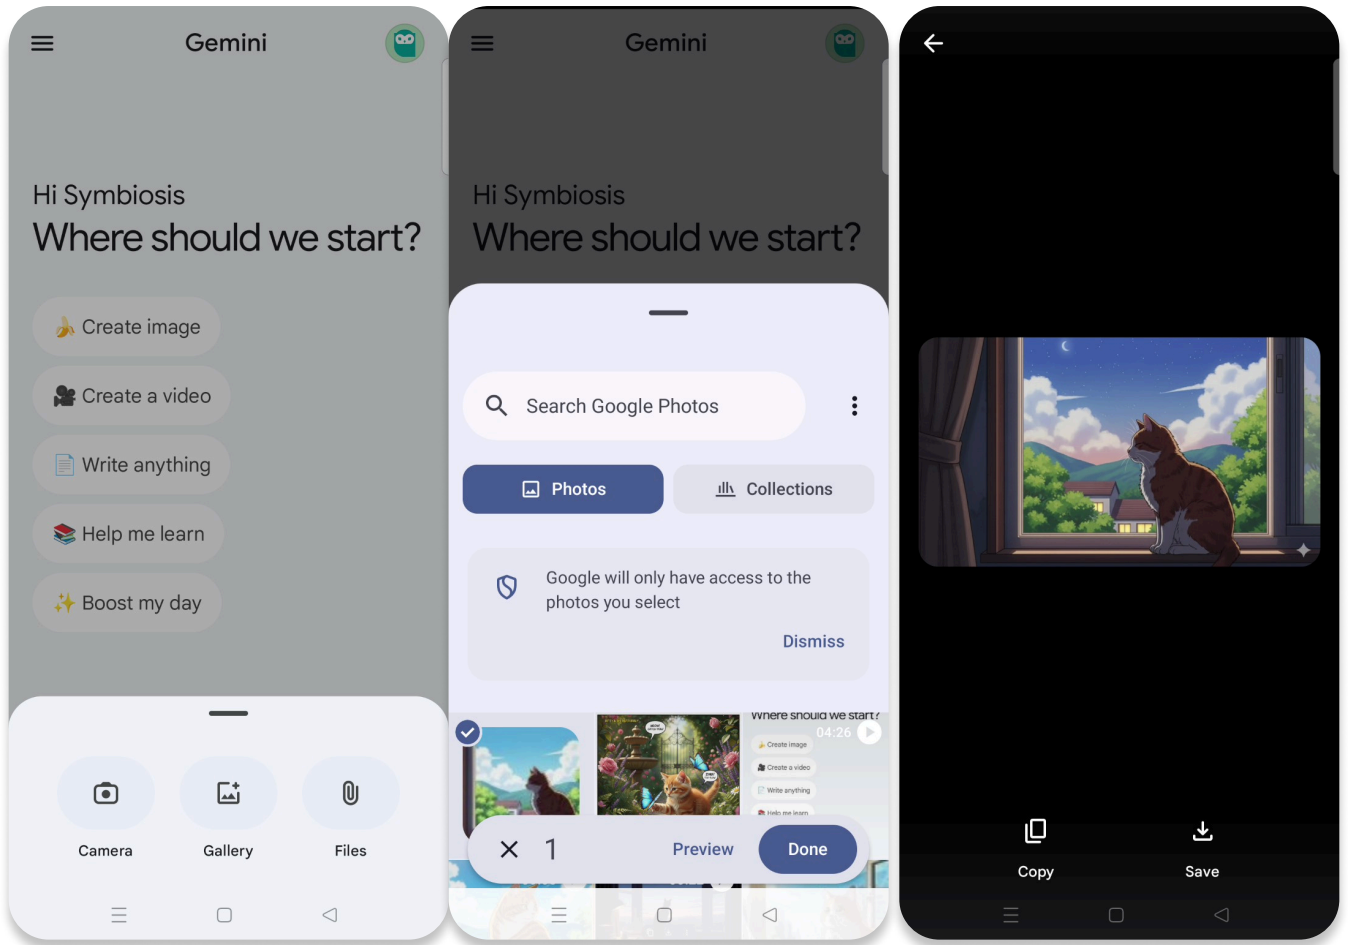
Gemini

Hi Symbiosis
Where should we start?

Create image

Create a video

Write anything

Help me learn

Boost my day

Camera

Gallery

Files

Gemini

Hi Symbiosis
Where should we start?

Search Google Photos

Photos

Collections

Google will only have access to the photos you select

Dismiss

Where should we start?

04:26

Create image

Create a video

Write anything

Help me learn

1

Preview

Done

Copy

Save